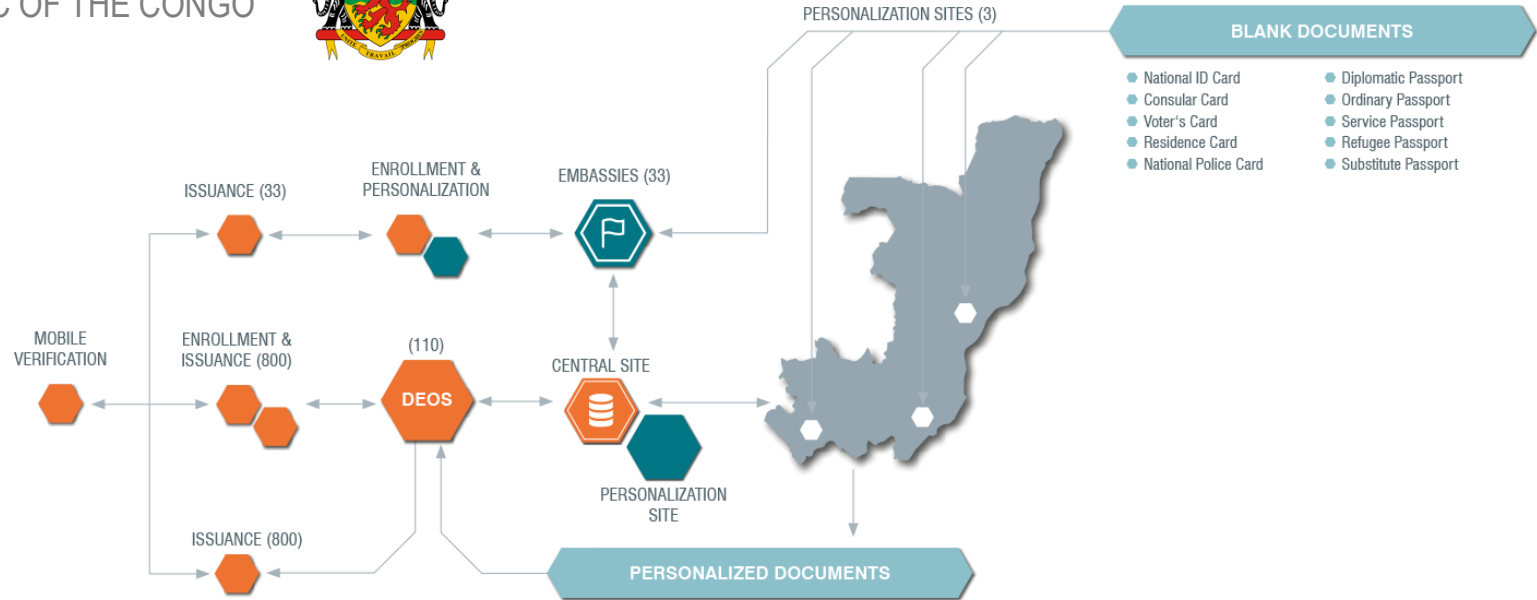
C OF THE CONGO

UNITÉ TRAVAIL PROGRÈS

PERSONALIZATION SITES (3)

BLANK DOCUMENTS

National ID Card
Consular Card
Voter's Card
Residence Card
National Police Card

Diplomatic Passport
Ordinary Passport
Service Passport
Refugee Passport
Substitute Passport

ISSUANCE (33)

ENROLLMENT & PERSONALIZATION

EMBASSIES (33)

MOBILE VERIFICATION

ENROLLMENT & ISSUANCE (800)

(110)

DEOS

CENTRAL SITE

PERSONALIZATION SITE

ISSUANCE (800)

PERSONALIZED DOCUMENTS